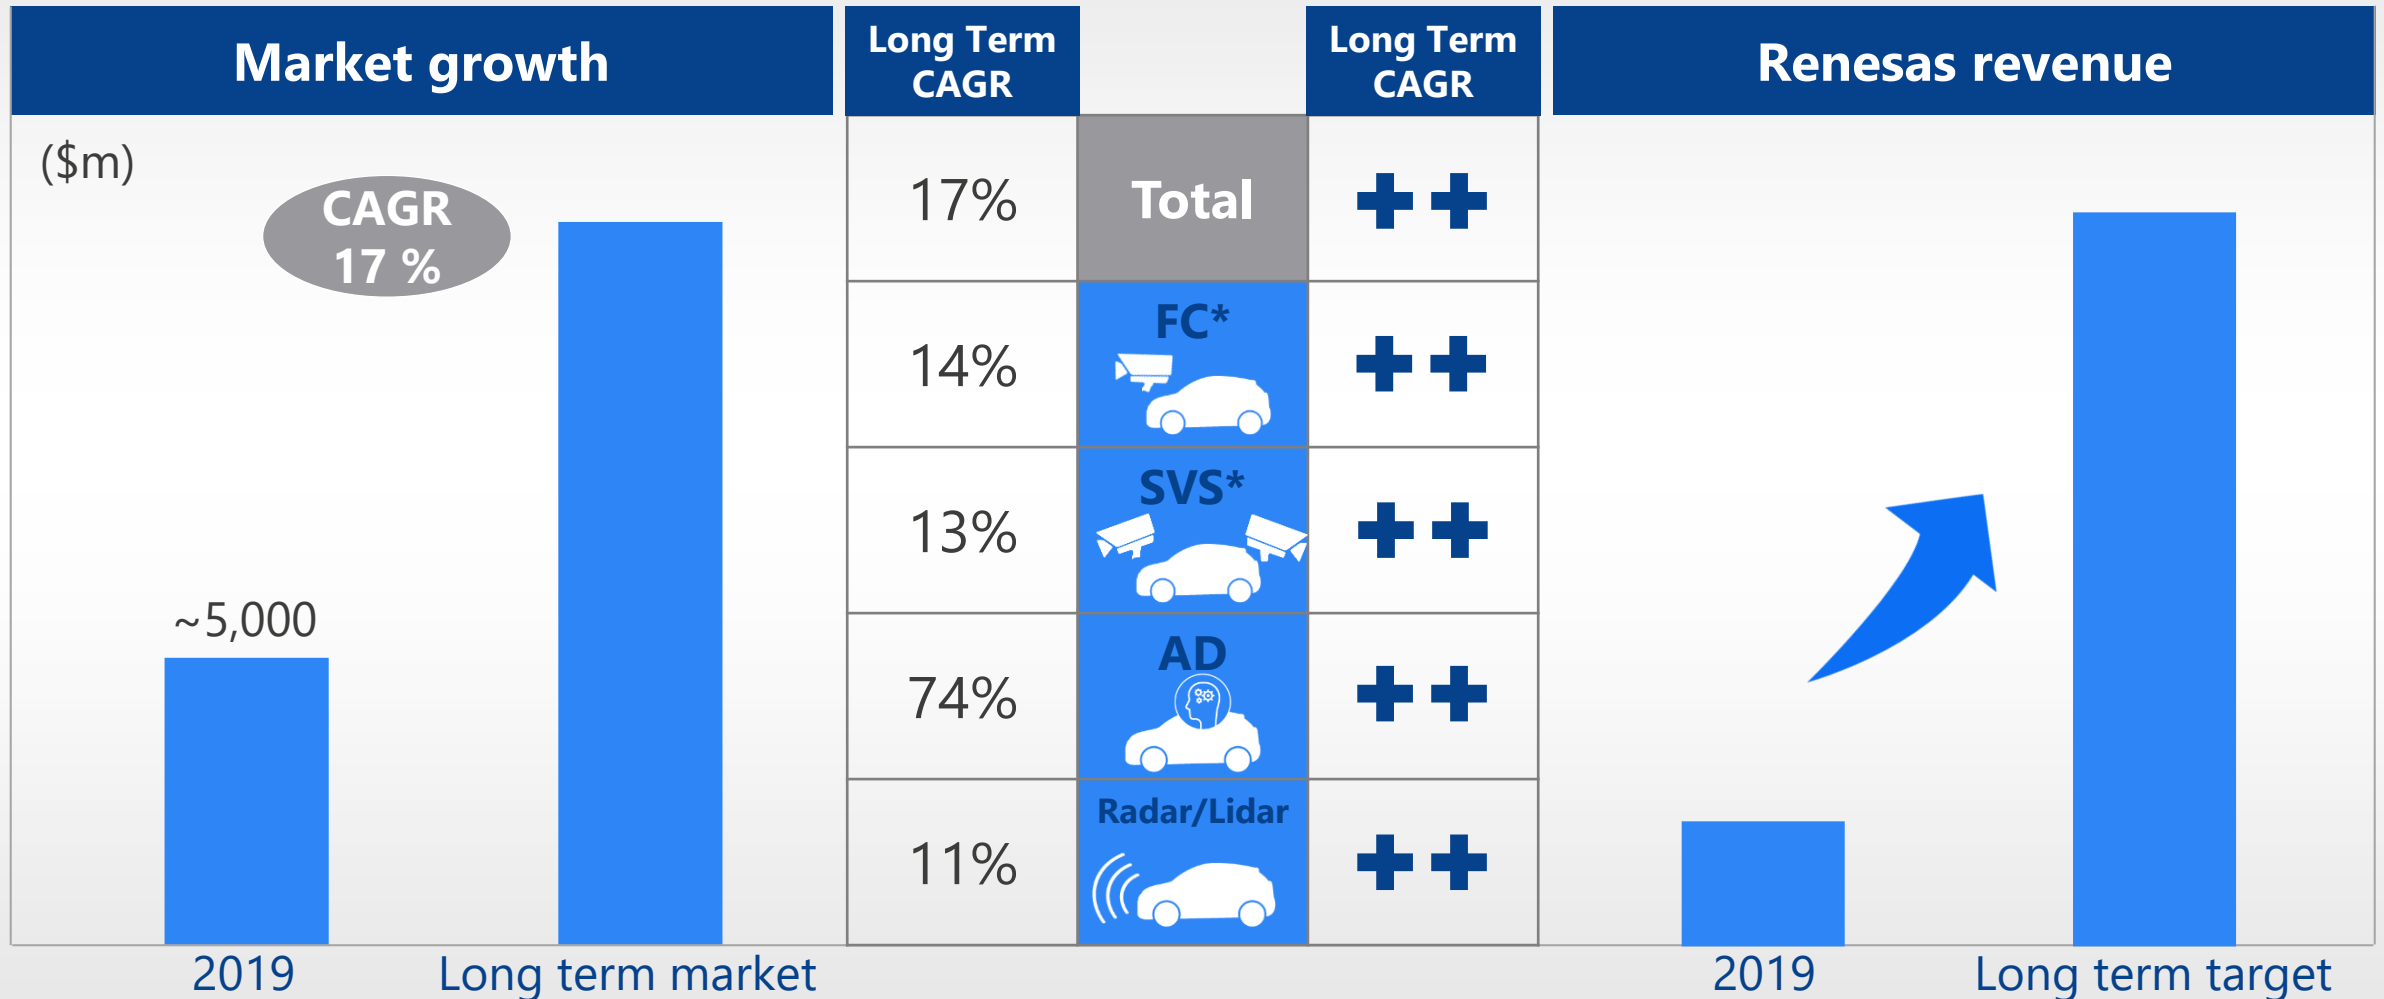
Market growth

($m)

CAGR 17 %

~5,000

2019 Long term market

| Long Term CAGR | | Long Term CAGR |
|---|---|---|
| 17% | Total | ++ |
| 14% | FC* | ++ |
| 13% | SVS* | ++ |
| 74% | AD | ++ |
| 11% | Radar/Lidar | ++ |

Renesas revenue

2019 Long term target